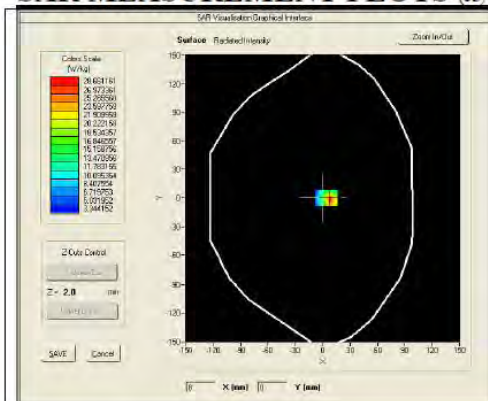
SAR MEASUREMENT PLOTS ([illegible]

SAR Visualization Graphical Interface

Surface Radiated Intensity

Zoom In/Out

Colors Scale [W/Kg]
28.658161
26.973361
25.288561
23.603760
21.918960
20.234160
18.549357
16.864557
15.179756
13.494956
11.810156
10.125354
8.440554
6.755753
5.070953
3.386152

Z Cuts Control

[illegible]

Z = 2.0 mm

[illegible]

SAVE Cancel

150
120
90
60
30
0
-30
-60
-90
-120
-150

Y

-150 -120 -90 -60 -30 0 30 60 90 120 150

X

0 X [mm] 0 Y [mm]